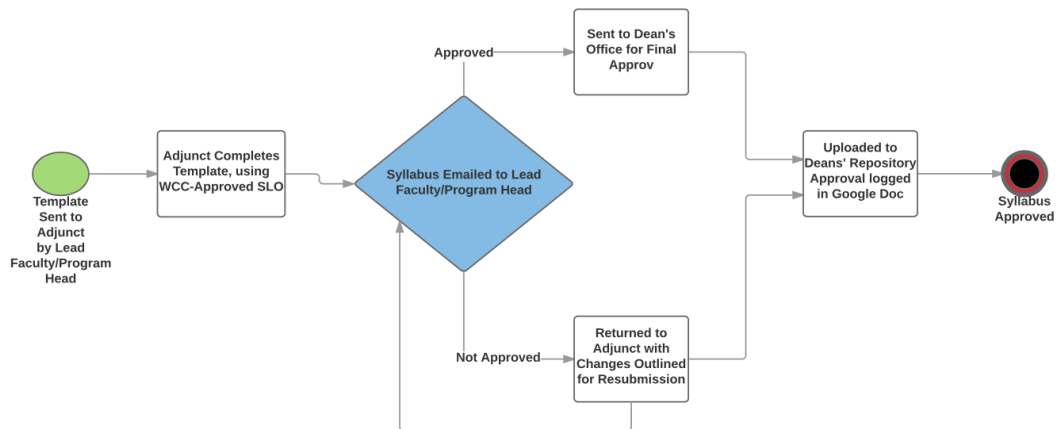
Template Sent to Adjunct by Lead Faculty/Program Head

Adjunct Completes Template, using WCC-Approved SLO

Syllabus Emailed to Lead Faculty/Program Head

Approved

Sent to Dean's Office for Final Approv

Not Approved

Returned to Adjunct with Changes Outlined for Resubmission

Uploaded to Deans' Repository Approval logged in Google Doc

Syllabus Approved